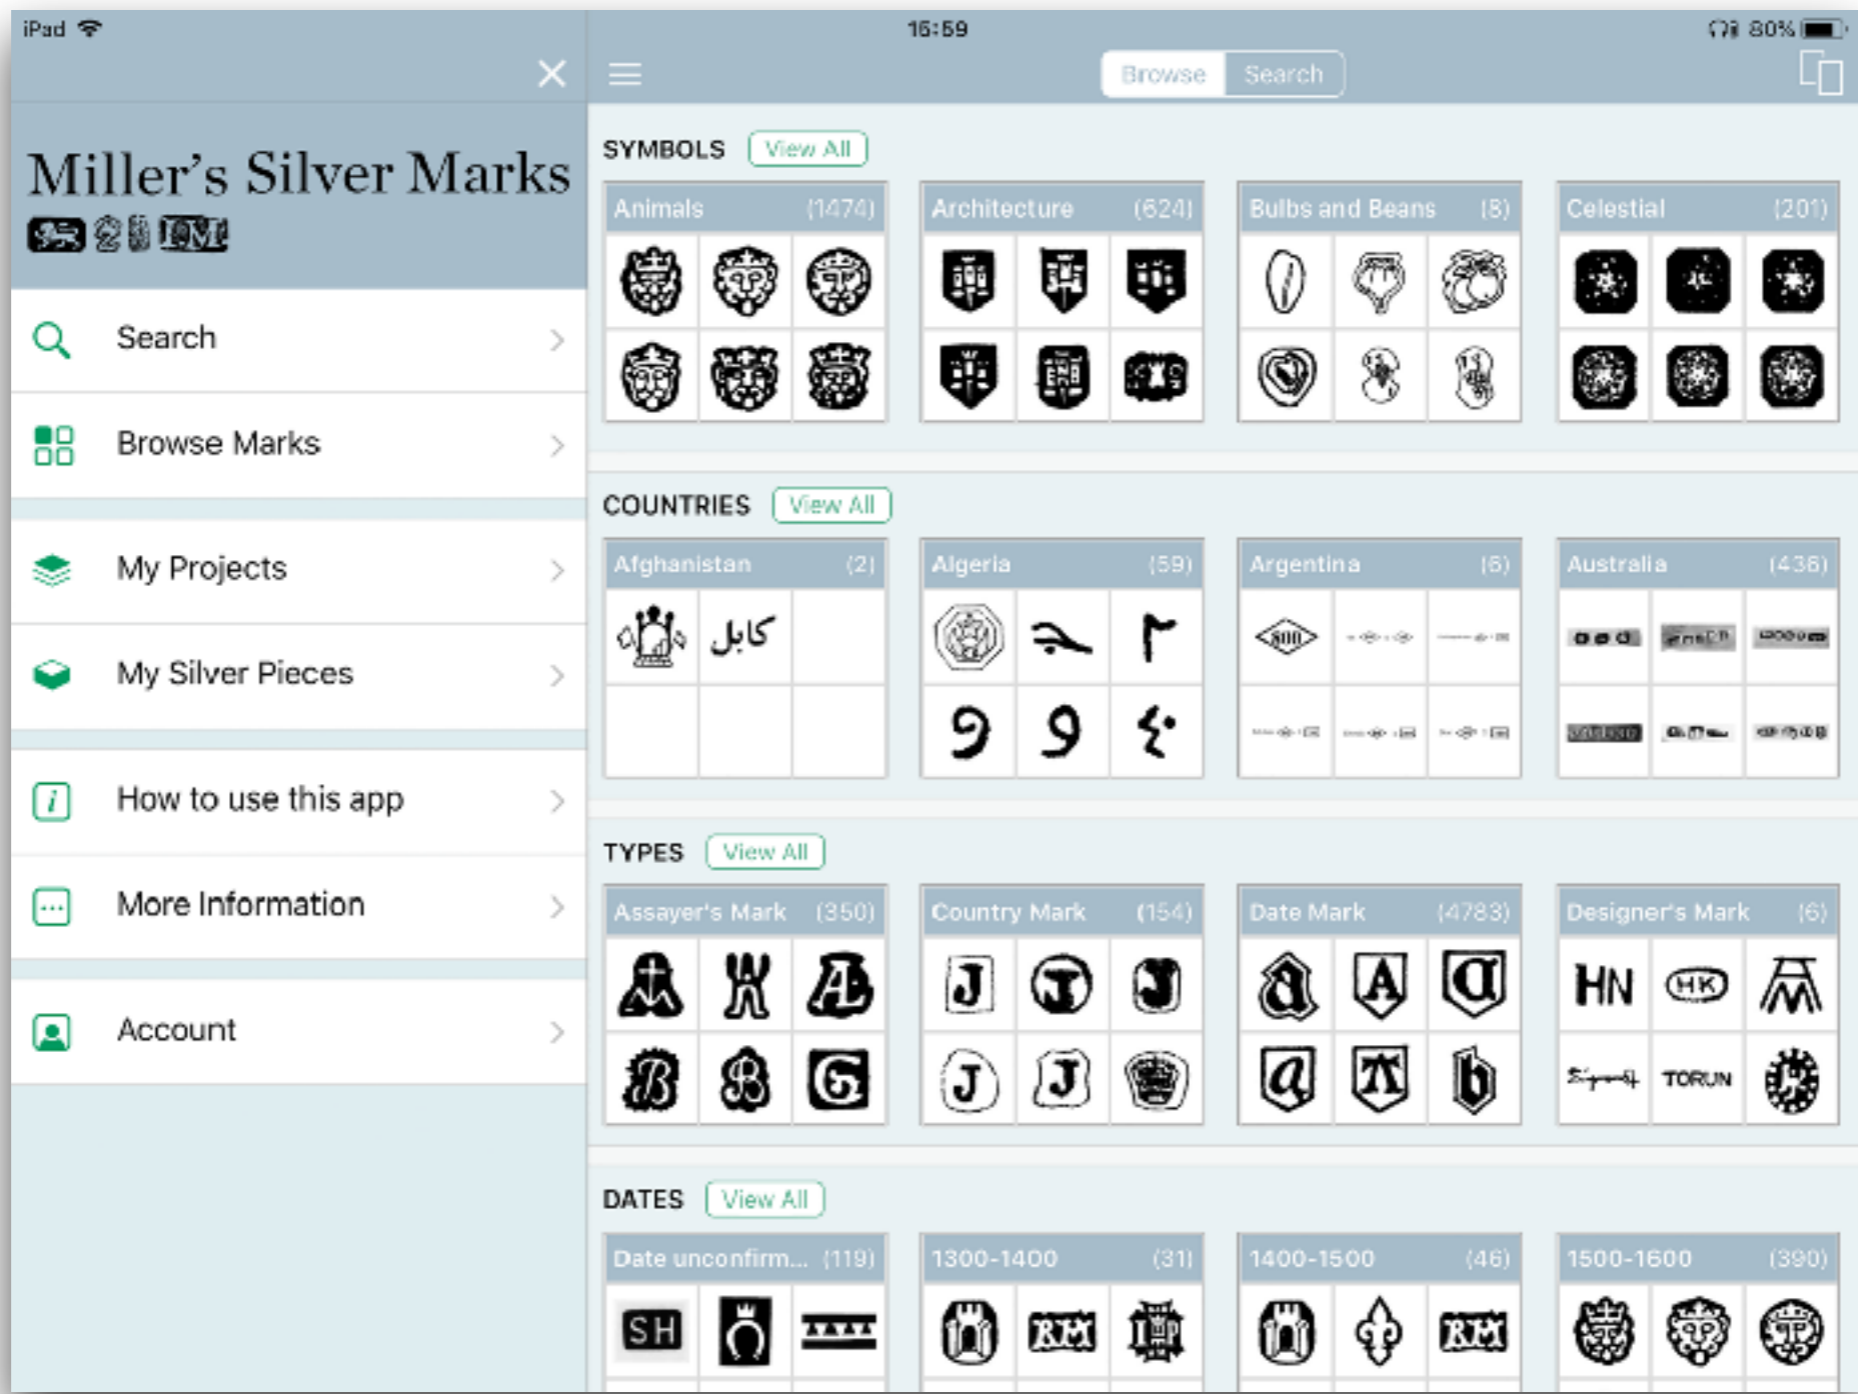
iPad 15:59 80%

Browse Search

Miller's Silver Marks

Search

Browse Marks

My Projects

My Silver Pieces

How to use this app

More Information

Account

SYMBOLS View All

Animals (1474)

Architecture (624)

Bulbs and Beans (8)

Celestial (201)

COUNTRIES View All

Afghanistan (2)

كابل

Algeria (59)

Argentina (6)

800

Australia (436)

TYPES View All

Assayer's Mark (350)

Country Mark (154)

Date Mark (4783)

Designer's Mark (6)

HN HK TORUN

DATES View All

Date unconfirm... (119)

SH

1300-1400 (31)

1400-1500 (46)

1500-1600 (390)